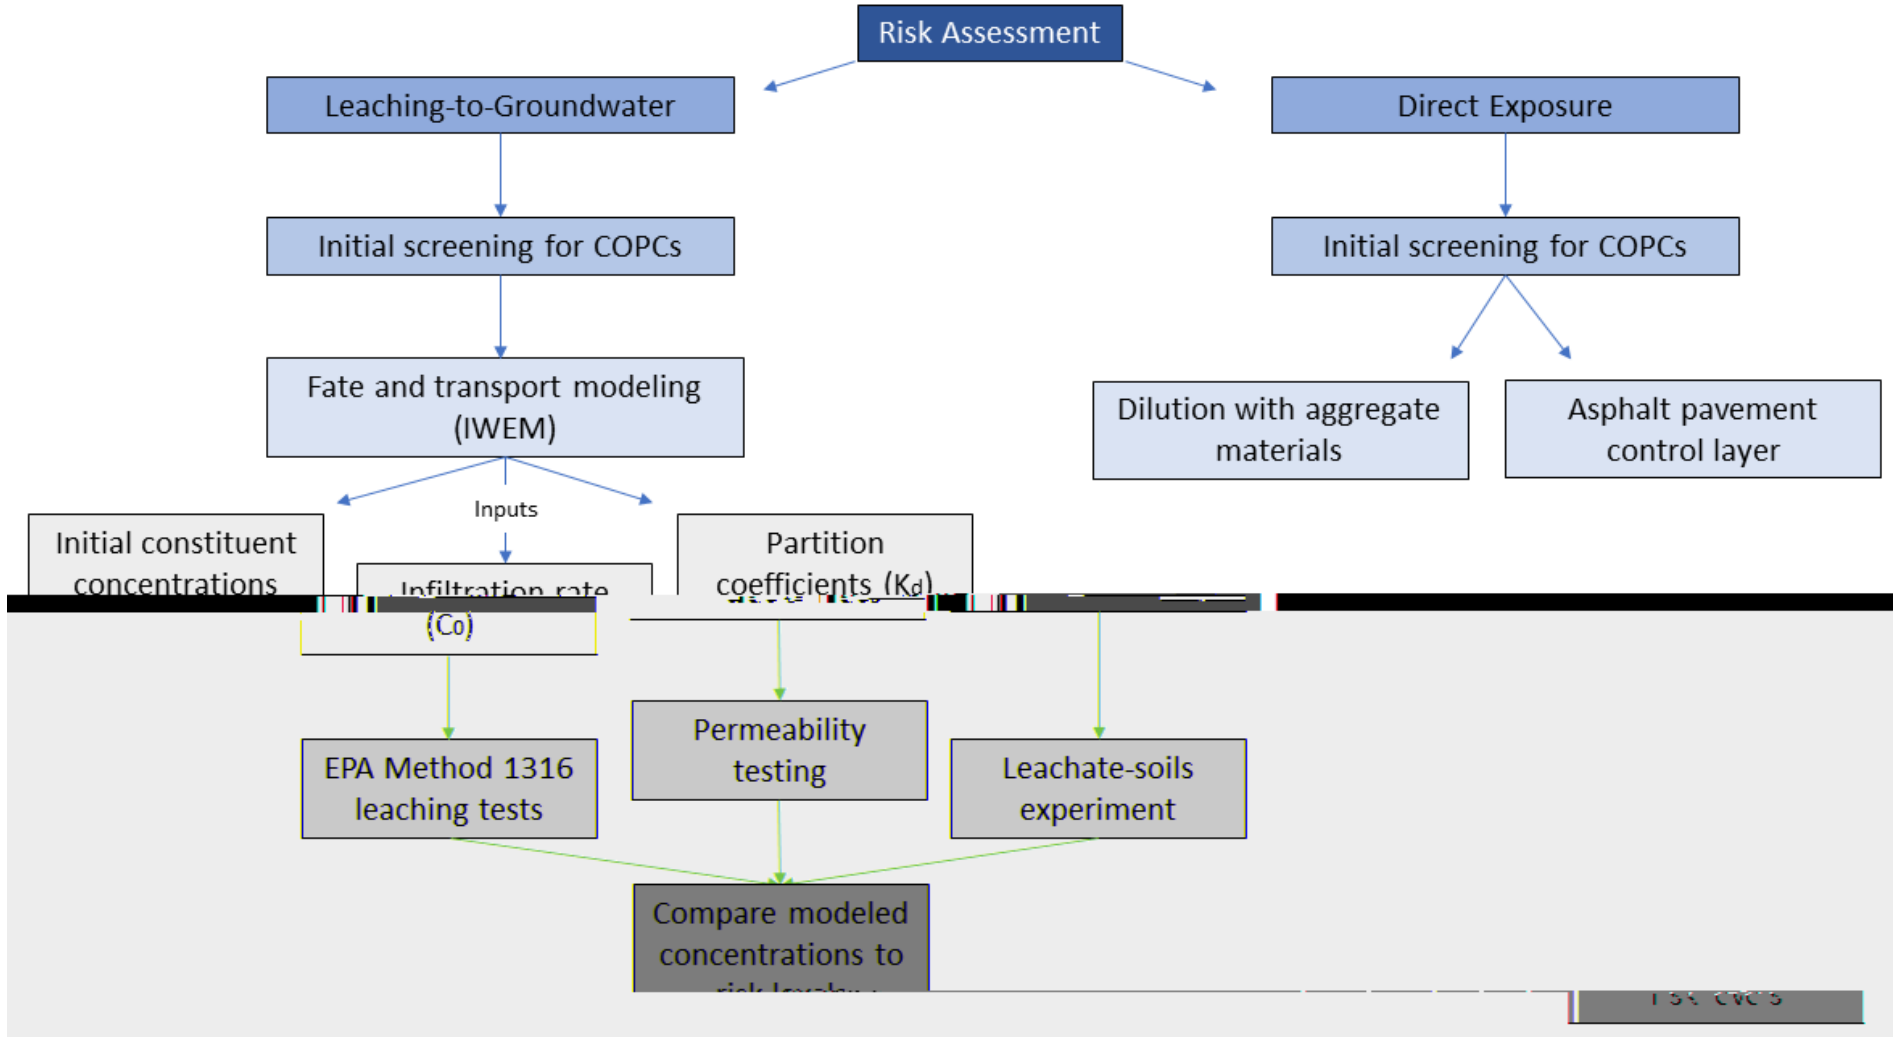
Risk Assessment

Leaching-to-Groundwater

Direct Exposure

Initial screening for COPCs

Initial screening for COPCs

Fate and transport modeling (IWEM)

Dilution with aggregate materials

Asphalt pavement control layer

Inputs

Initial constituent concentrations

Infiltration rate

Partition coefficients ($K_d$)

($C_0$)

Permeability testing

EPA Method 1316 leaching tests

Leachate-soils experiment

Compare modeled concentrations to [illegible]

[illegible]